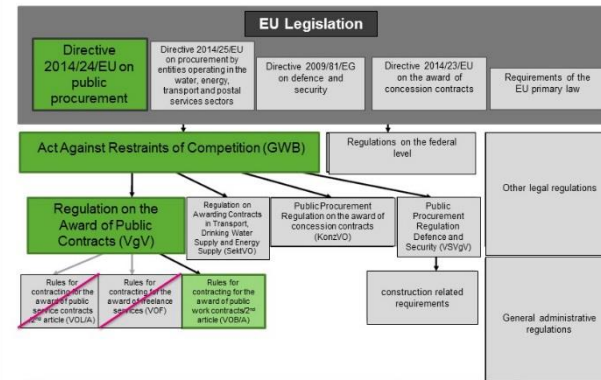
EU Legislation

Directive 2014/24/EU on public procurement

Directive 2014/25/EU on procurement by entities operating in the water, energy, transport and postal services sectors

Directive 2009/81/EG on defence and security

Directive 2014/23/EU on the award of concession contracts

Requirements of the EU primary law

Act Against Restraints of Competition (GWB)

Regulations on the federal level

Other legal regulations

Regulation on the Award of Public Contracts (VgV)

Regulation on Awarding Contracts in Transport, Drinking Water Supply and Energy Supply (SektVO)

Public Procurement Regulation on the award of concession contracts (KonzVO)

Public Procurement Regulation Defence and Security (VSVgV)

Rules for contracting for the award of public service contracts 2nd article (VOL/A)

Rules for contracting for the award of freelance services (VOF)

Rules for contracting for the award of public work contracts/2nd article (VOB/A)

construction related requirements

General administrative regulations